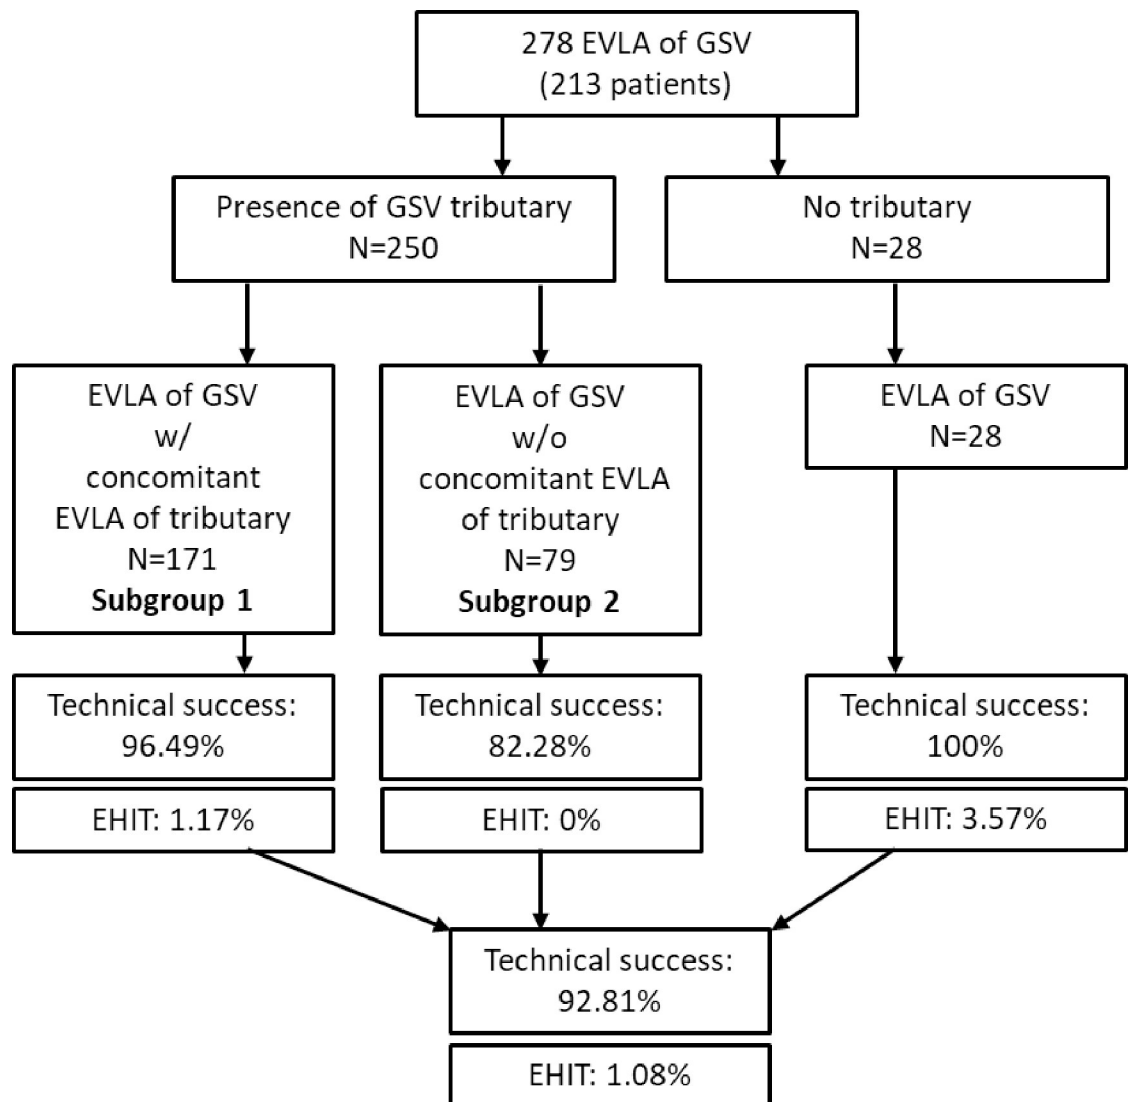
278 EVLA of GSV
(213 patients)

Presence of GSV tributary
N=250

No tributary
N=28

EVLA of GSV
w/
concomitant
EVLA of tributary
N=171
**Subgroup 1**

EVLA of GSV
w/o
concomitant EVLA
of tributary
N=79
**Subgroup 2**

EVLA of GSV
N=28

Technical success:
96.49%

EHIT: 1.17%

Technical success:
82.28%

EHIT: 0%

Technical success:
100%

EHIT: 3.57%

Technical success:
92.81%

EHIT: 1.08%